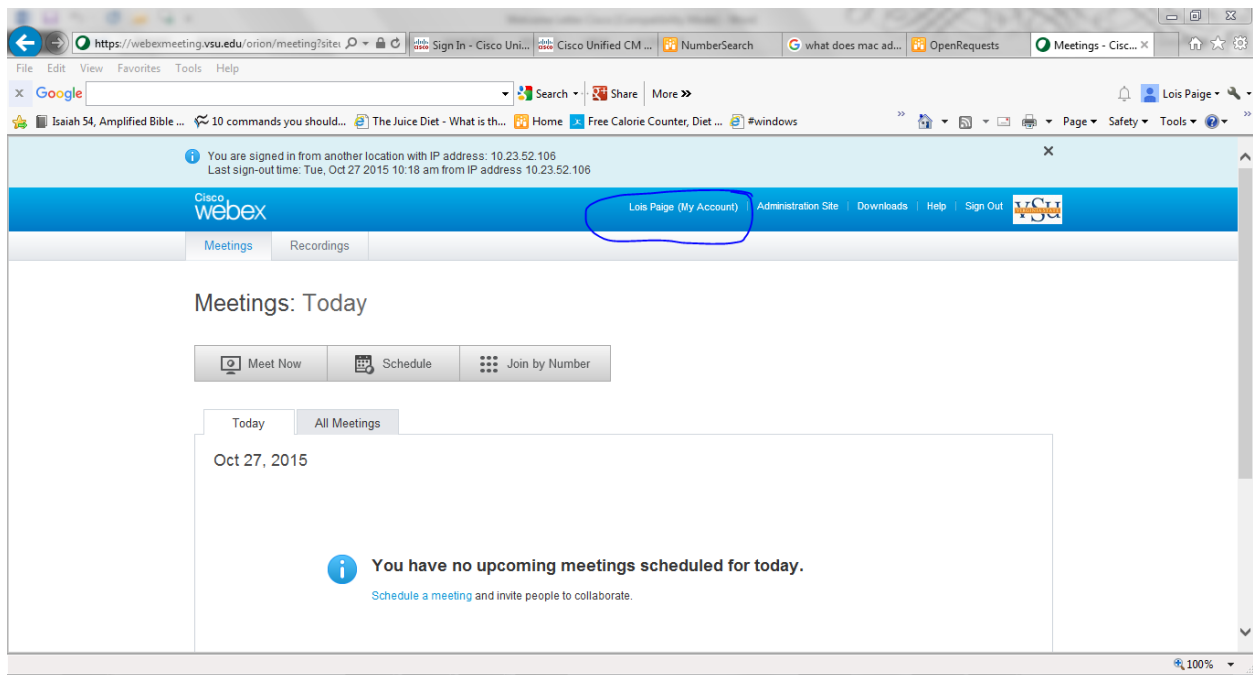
https://webexmeeting.vsu.edu/orion/meeting?site
Sign In - Cisco Uni...
Cisco Unified CM ...
NumberSearch
what does mac ad...
OpenRequests
Meetings - Cisc... ×

File Edit View Favorites Tools Help

× Google
Search
Share
More »
Lois Paige

Isaiah 54, Amplified Bible ...
10 commands you should...
The Juice Diet - What is th...
Home
Free Calorie Counter, Diet ...
#windows
Page
Safety
Tools

You are signed in from another location with IP address: 10.23.52.106
Last sign-out time: Tue, Oct 27 2015 10:18 am from IP address 10.23.52.106

Cisco webex
Lois Paige (My Account) | Administration Site | Downloads | Help | Sign Out
VSU

Meetings
Recordings

Meetings: Today

Meet Now
Schedule
Join by Number

Today
All Meetings

Oct 27, 2015

You have no upcoming meetings scheduled for today.

Schedule a meeting and invite people to collaborate.

100%